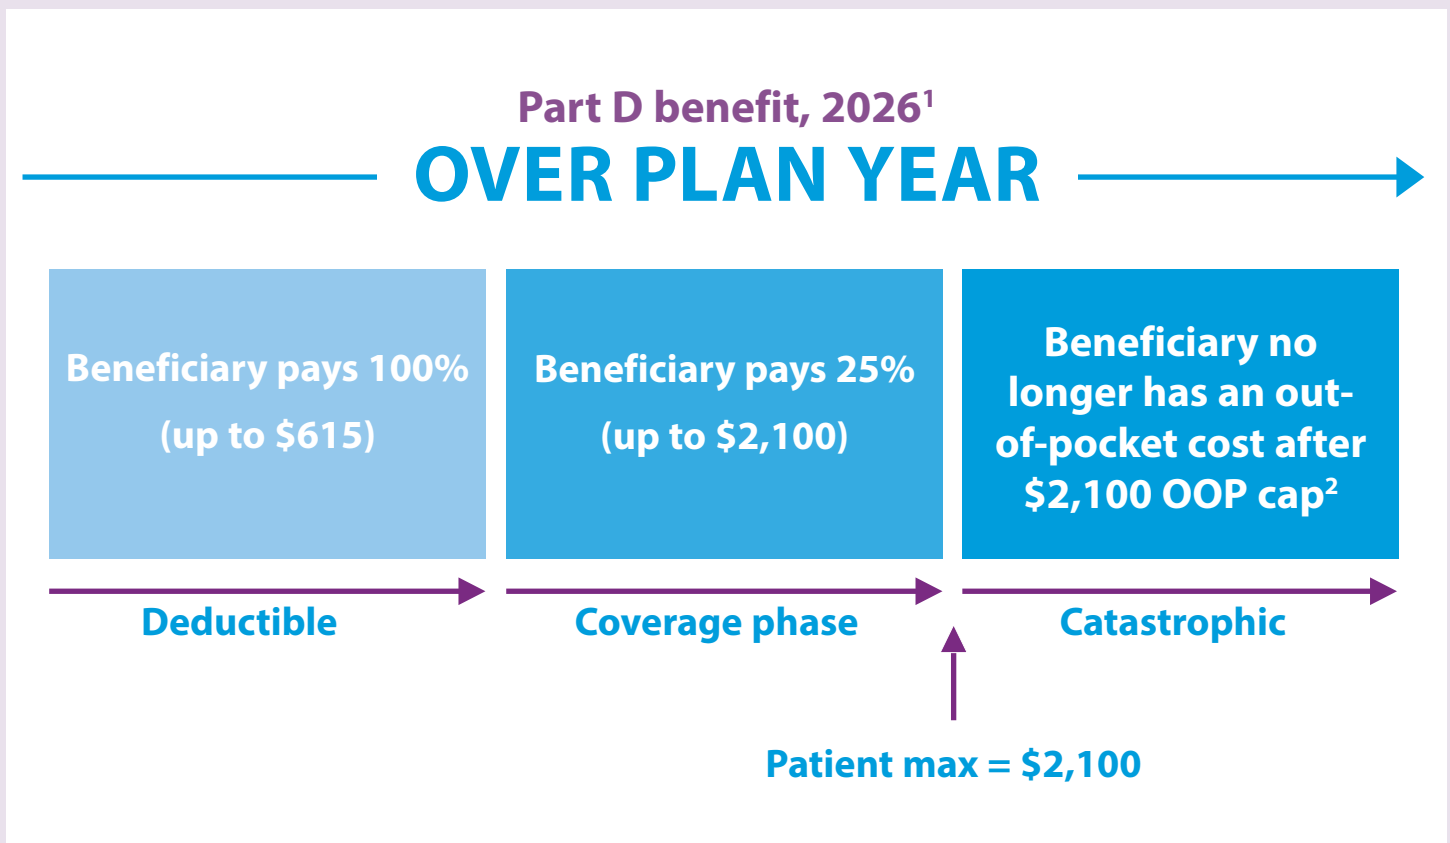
Part D benefit, 2026$^1$

OVER PLAN YEAR

Beneficiary pays 100% (up to $615)

Beneficiary pays 25% (up to $2,100)

Beneficiary no longer has an out-of-pocket cost after $2,100 OOP cap$^2$

Deductible

Coverage phase

Catastrophic

Patient max = $2,100